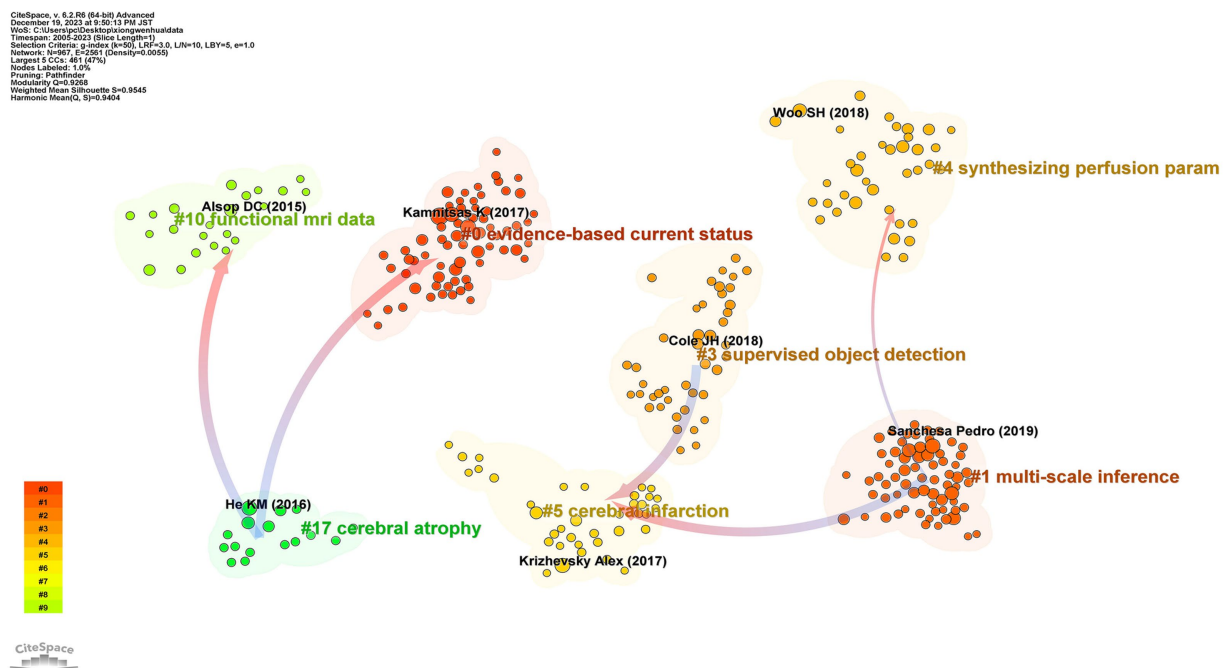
CiteSpace, v. 6.2.R6 (64-bit) Advanced
December 19, 2023 at 9:50:13 PM JST
WoS: C:\Users\pc\Desktop\xiongwenhua\data
Timespan: 2005-2023 (Slice Length=1)
Selection Criteria: g-index (k=50), LRF=3.0, L/N=10, LBY=5, e=1.0
Network: N=967, E=2561 (Density=0.0055)
Largest 5 CCs: 461 (47%)
Nodes Labeled: 1.0%
Pruning: Pathfinder
Modularity Q=0.9268
Weighted Mean Silhouette S=0.9545
Harmonic Mean(Q, S)=0.9404

Woo SH (2018)
#4 synthesizing perfusion param
Alsop DC (2015)
#10 functional mri data
Kamnitsas K (2017)
#0 evidence-based current status
Cole JH (2018)
#3 supervised object detection
Sanchesa Pedro (2019)
#1 multi-scale inference
He KM (2016)
#17 cerebral atrophy
#5 cerebral infarction
Krizhevsky Alex (2017)

#0
#1
#2
#3
#4
#5
#6
#7
#8
#9

CiteSpace